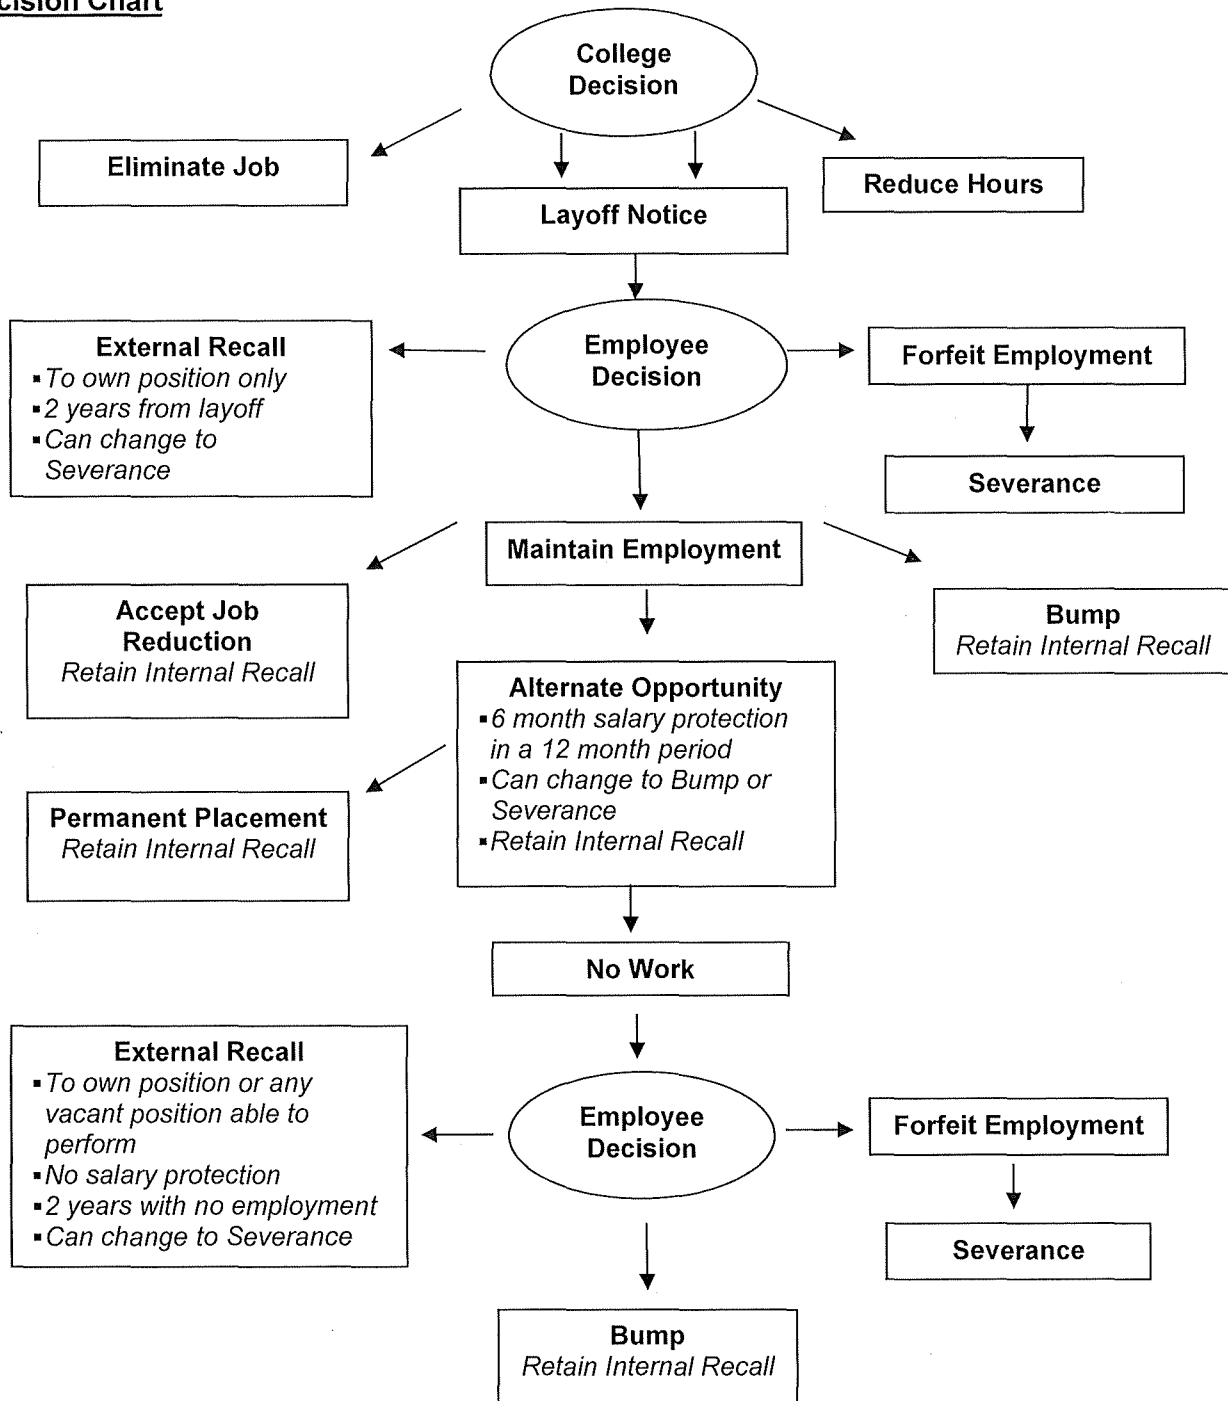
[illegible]cision Chart

College Decision

Eliminate Job

Layoff Notice

Reduce Hours

External Recall
▪To own position only
▪2 years from layoff
▪Can change to Severance

Employee Decision

Forfeit Employment

Severance

Maintain Employment

Accept Job Reduction
Retain Internal Recall

Bump
Retain Internal Recall

Alternate Opportunity
▪6 month salary protection in a 12 month period
▪Can change to Bump or Severance
▪Retain Internal Recall

Permanent Placement
Retain Internal Recall

No Work

External Recall
▪To own position or any vacant position able to perform
▪No salary protection
▪2 years with no employment
▪Can change to Severance

Employee Decision

Forfeit Employment

Severance

Bump
Retain Internal Recall